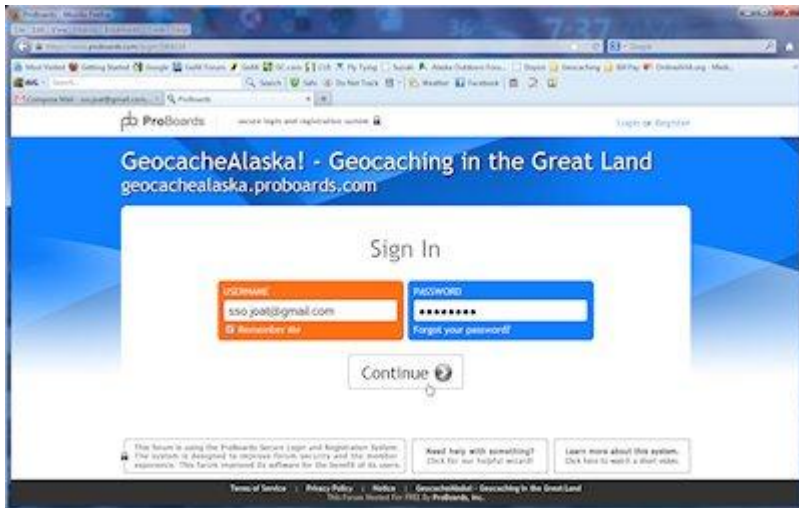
ProBoards - Mozilla Firefox

Most Visited Getting Started Google GeoAK Forum Geekt GC.com Fly Tying Suzuki Alaska Outdoors Foru... Geocaching Bill Pay

Compose Mail - sso.joat@gmail.com ProBoards

ProBoards secure login and registration system

Login or Register

GeocacheAlaska! - Geocaching in the Great Land
geocachealaska.proboards.com

Sign In

USERNAME
sso.joat@gmail.com
Remember Me

PASSWORD
•••••••••
Forgot your password?

Continue

This forum is using the ProBoards Secure Login and Registration System. The system is designed to improve forum security and the member experience. This forum improved its software for the benefit of its users.

Need help with something? Click for our helpful wizard!

Learn more about this system. Click here to watch a short video.

Terms of Service | Privacy Policy | Notice | GeocacheAlaska! - Geocaching in the Great Land
This Forum Hosted For FREE By ProBoards, Inc.